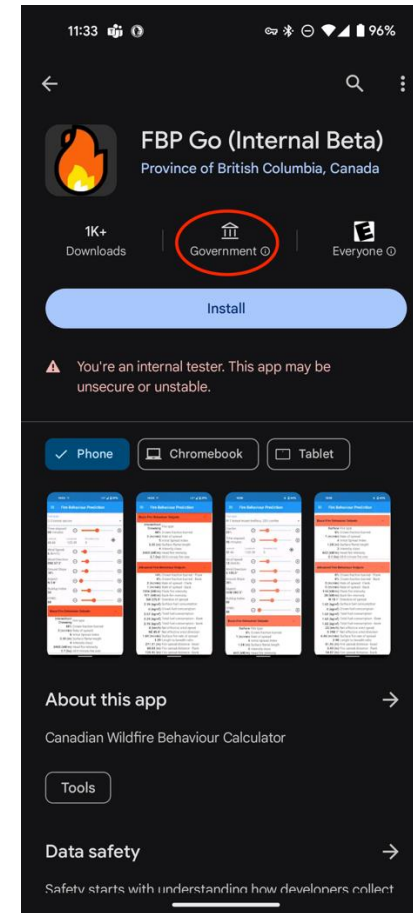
11:33

96%

FBP Go (Internal Beta)

Province of British Columbia, Canada

1K+
Downloads

Government

Everyone

Install

You're an internal tester. This app may be unsecure or unstable.

Phone

Chromebook

Tablet

About this app

Canadian Wildfire Behaviour Calculator

Tools

Data safety

Safety starts with understanding how developers collect